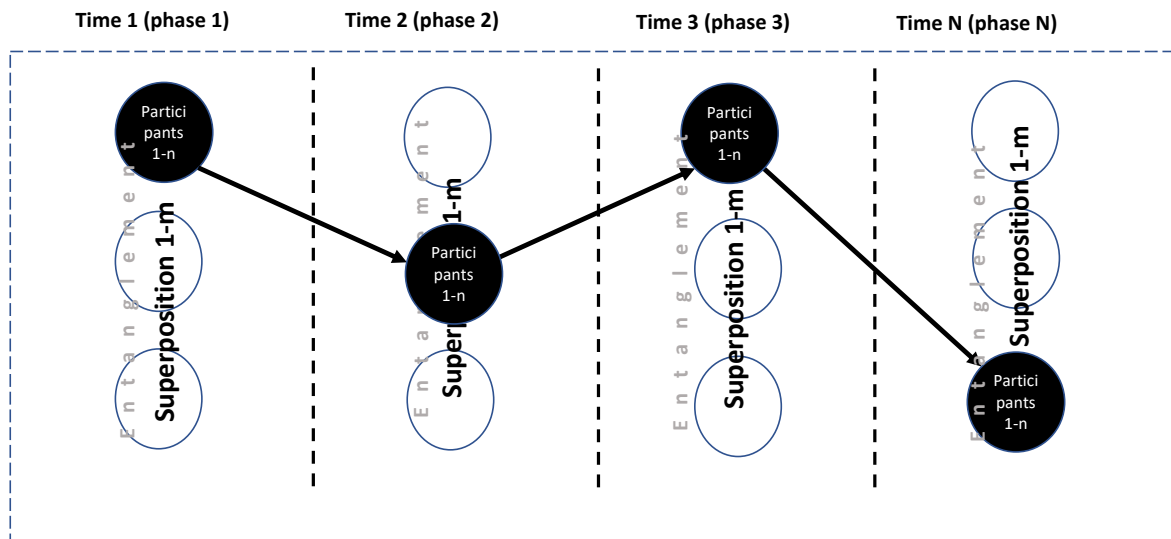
Time 1 (phase 1)

Time 2 (phase 2)

Time 3 (phase 3)

Time N (phase N)

Partici pants 1-n

Entanglement

Superposition 1-m

Entanglement

Superposition 1-m

Partici pants 1-n

Partici pants 1-n

Entanglement

Superposition 1-m

Entanglement

Superposition 1-m

Partici pants 1-n